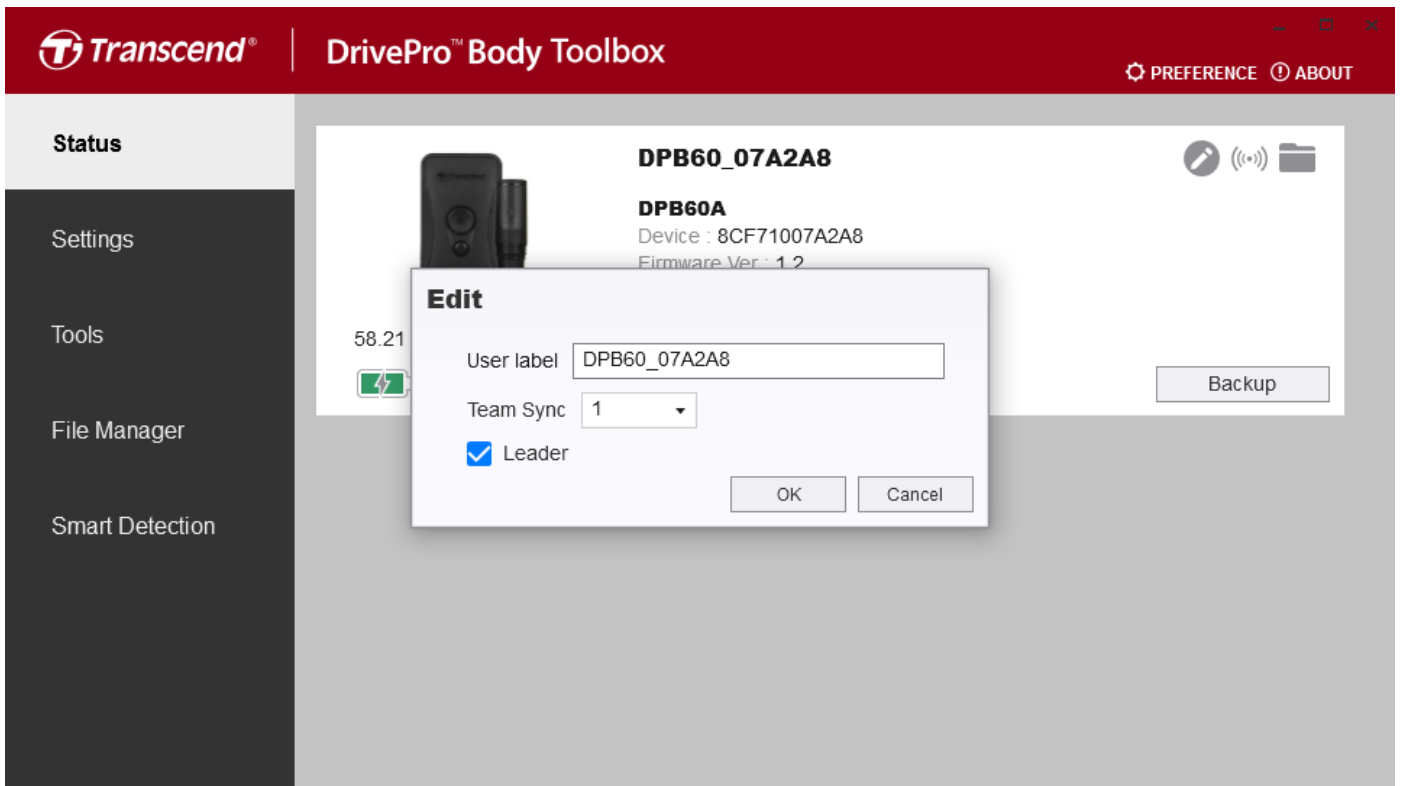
Transcend® | DrivePro™ Body Toolbox

PREFERENCE ABOUT

Status

Settings

Tools

File Manager

Smart Detection

DPB60_07A2A8

DPB60A
Device : 8CF71007A2A8
Firmware Ver : 1.2

58.21

Backup

Edit

User label DPB60_07A2A8

Team Sync 1

Leader

OK Cancel